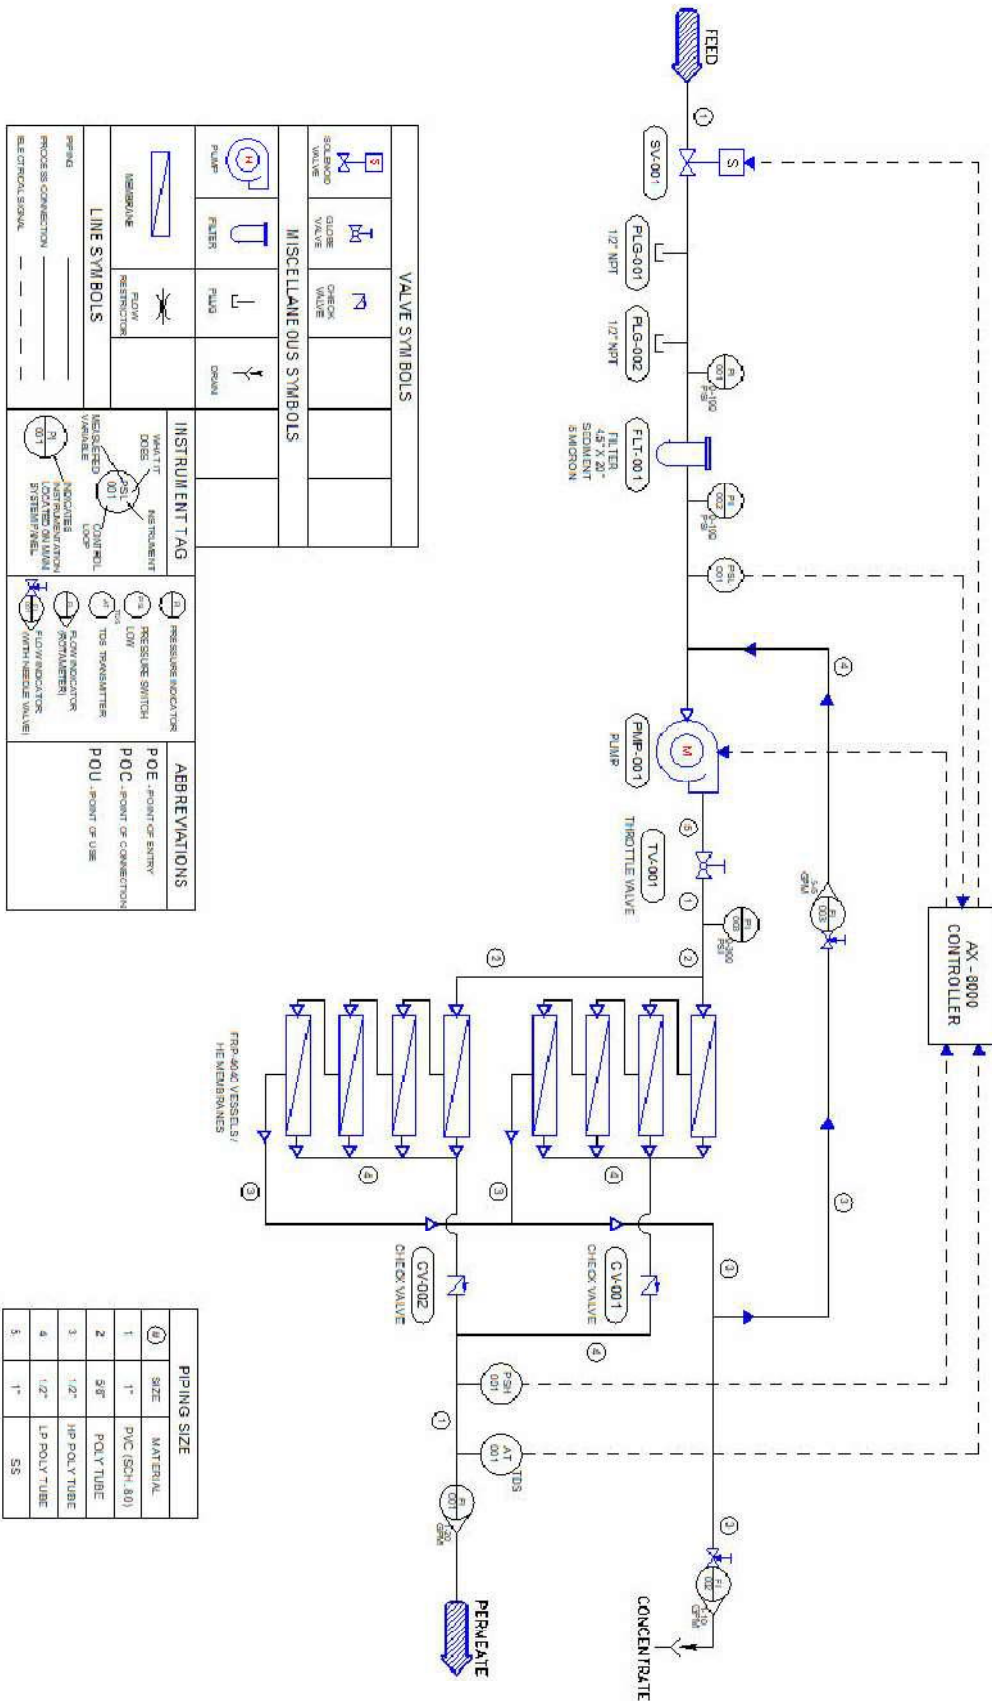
FEED

1

SV-001

S

PLG-001
1/2" NPT

PLG-002
1/2" NPT

PI 001
0-100 PSI

FLT-001
FILTER 4.5" X 20" SEDIMENT 5 MICRON

PI 002
0-100 PSI

PSL 001

4

PMP-001
PUMP

M

5

TV-001
THROTTLE VALVE

1

PI 003
0-300 PSI

FI 003
5-5 GPM

2

2

AX - 8000
CONTROLLER

FRP-4040 VESSELS / HE MEMBRANES

3

4

3

4

3

3

3

CV-001
CHECK VALVE

CV-002
CHECK VALVE

4

PSH 001

1

AT 001
TDS

FI 001
0-20 GPM

3

FI 002
0-10 GPM

PERMEATE

CONCENTRATE

VALVE SYMBOLS

S
SOLENOID VALVE

GLOBE VALVE

CHECK VALVE

MISCELLANEOUS SYMBOLS

M
PUMP

FILTER

PLUG

DRAIN

MEMBRANE

FLOW RESTRICTOR

LINE SYMBOLS

PIPING
PROCESS CONNECTION
ELECTRICAL SIGNAL

INSTRUMENT TAG

WHAT IT DOES
INSTRUMENT
MEASURED VARIABLE
PSL 001
CONTROL LOOP
PI 001
INDICATES INSTRUMENTATION LOCATED ON MAIN SYSTEM PANEL

PI
PRESSURE INDICATOR

PSL
PRESSURE SWITCH LOW

AT
TDS
TDS TRANSMITTER

FI
FLOW INDICATOR (ROTAMETER)

FI
FLOW INDICATOR (WITH NEEDLE VALVE)

ABBREVIATIONS

POE - POINT OF ENTRY
POC - POINT OF CONNECTION
POU - POINT OF USE

PIPING SIZE

| # | SIZE | MATERIAL |
|---|---|---|
| 1 | 1" | PVC (SCH-80) |
| 2 | 5/8" | POLY TUBE |
| 3 | 1/2" | HP POLY TUBE |
| 4 | 1/2" | LP POLY TUBE |
| 5 | 1" | SS |